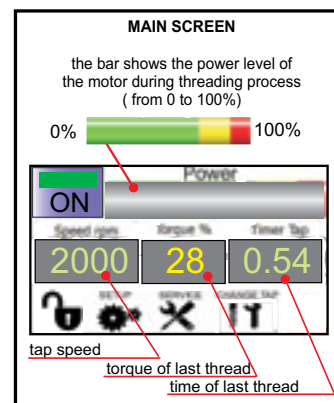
MAIN SCREEN

the bar shows the power level of the motor during threading process ( from 0 to 100%)

0%

100%

Power

ON

Speed rpm

torque %

Timer Tap

2000

28

0.54

SETUP

SERVICE

CHANGE TAP

tap speed

torque of last thread

time of last thread